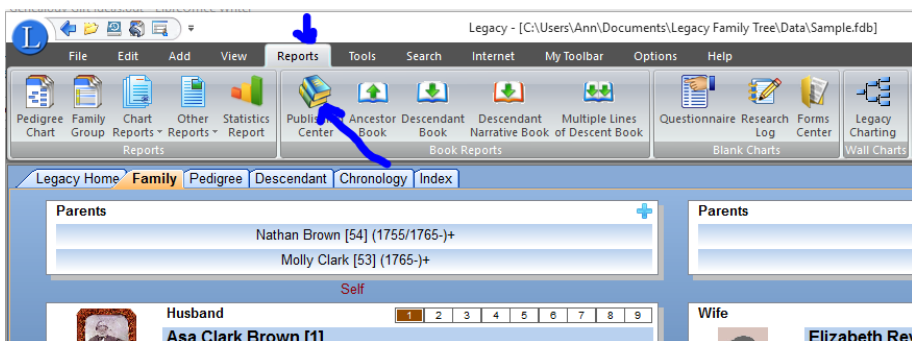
Legacy - [C:\Users\Ann\Documents\Legacy Family Tree\Data\Sample.fdb]

File Edit Add View Reports Tools Search Internet My Toolbar Options Help

Pedigree Chart
Family Group
Chart Reports
Other Reports
Statistics Report
Reports

Publish Center
Ancestor Book
Descendant Book
Descendant Narrative Book
Multiple Lines of Descent Book
Book Reports

Questionnaire
Research Log
Forms Center
Blank Charts

Legacy Charting
Wall Charts

Legacy Home Family Pedigree Descendant Chronology Index

Parents
Nathan Brown [54] (1755/1765-)+
Molly Clark [53] (1765-)+

Self

Husband
1 2 3 4 5 6 7 8 9
Asa Clark Brown [1]

Parents

Wife
Elizabeth Rey